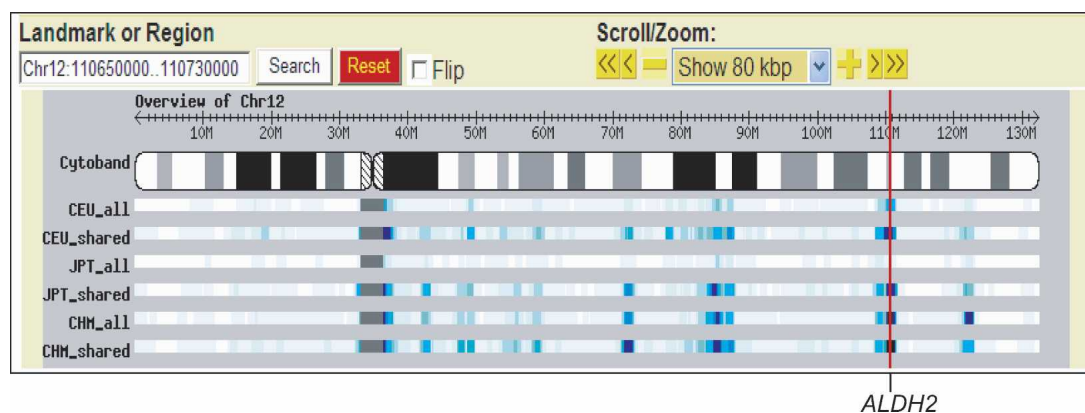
Landmark or Region

Chr12:110650000..110730000 Search Reset Flip

Scroll/Zoom:

Show 80 kbp

Overview of Chr12

10M 20M 30M 40M 50M 60M 70M 80M 90M 100M 110M 120M 130M

Cytoband

CEU_all

CEU_shared

JPT_all

JPT_shared

CHM_all

CHM_shared

ALDH2